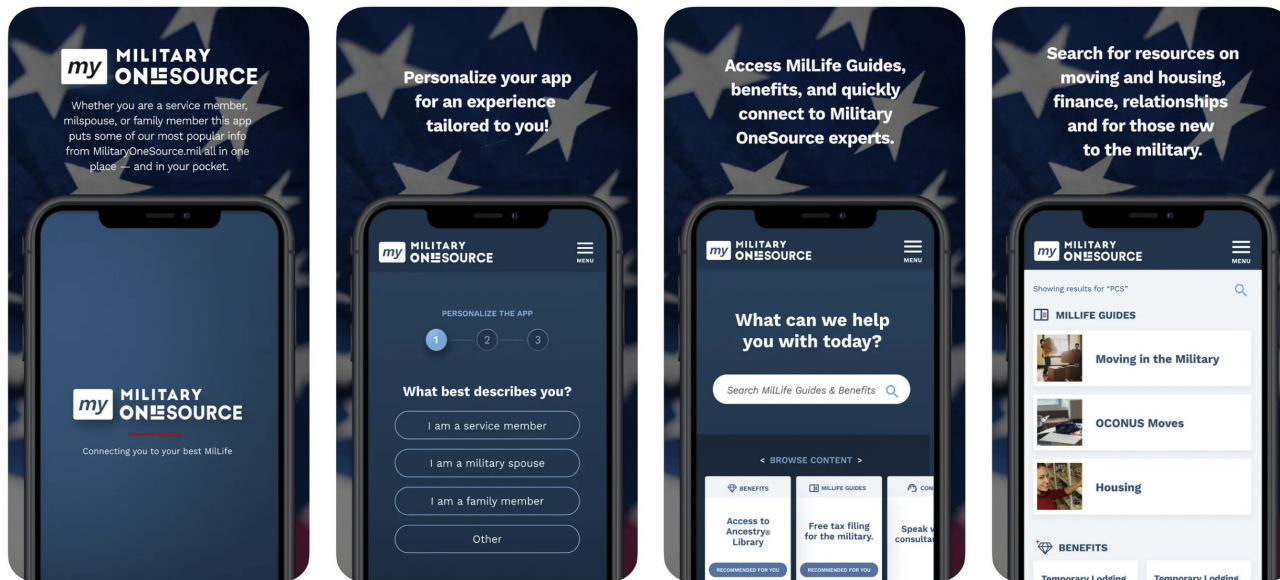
my MILITARY ONESOURCE

Whether you are a service member, milspouse, or family member this app puts some of our most popular info from MilitaryOneSource.mil all in one place — and in your pocket.

my MILITARY ONESOURCE

Connecting you to your best MilLife

Personalize your app for an experience tailored to you!

my MILITARY ONESOURCE

MENU

PERSONALIZE THE APP

1 2 3

What best describes you?

I am a service member

I am a military spouse

I am a family member

Other

Access MilLife Guides, benefits, and quickly connect to Military OneSource experts.

my MILITARY ONESOURCE

MENU

What can we help you with today?

Search MilLife Guides & Benefits

< BROWSE CONTENT >

BENEFITS

Access to Ancestry® Library

RECOMMENDED FOR YOU

MILLIFE GUIDES

Free tax filing for the military.

RECOMMENDED FOR YOU

CON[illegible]

Speak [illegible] consultan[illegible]

Search for resources on moving and housing, finance, relationships and for those new to the military.

my MILITARY ONESOURCE

MENU

Showing results for "PCS"

MILLIFE GUIDES

Moving in the Military

OCONUS Moves

Housing

BENEFITS

Temporary Lodging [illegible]

Temporary Lodging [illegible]